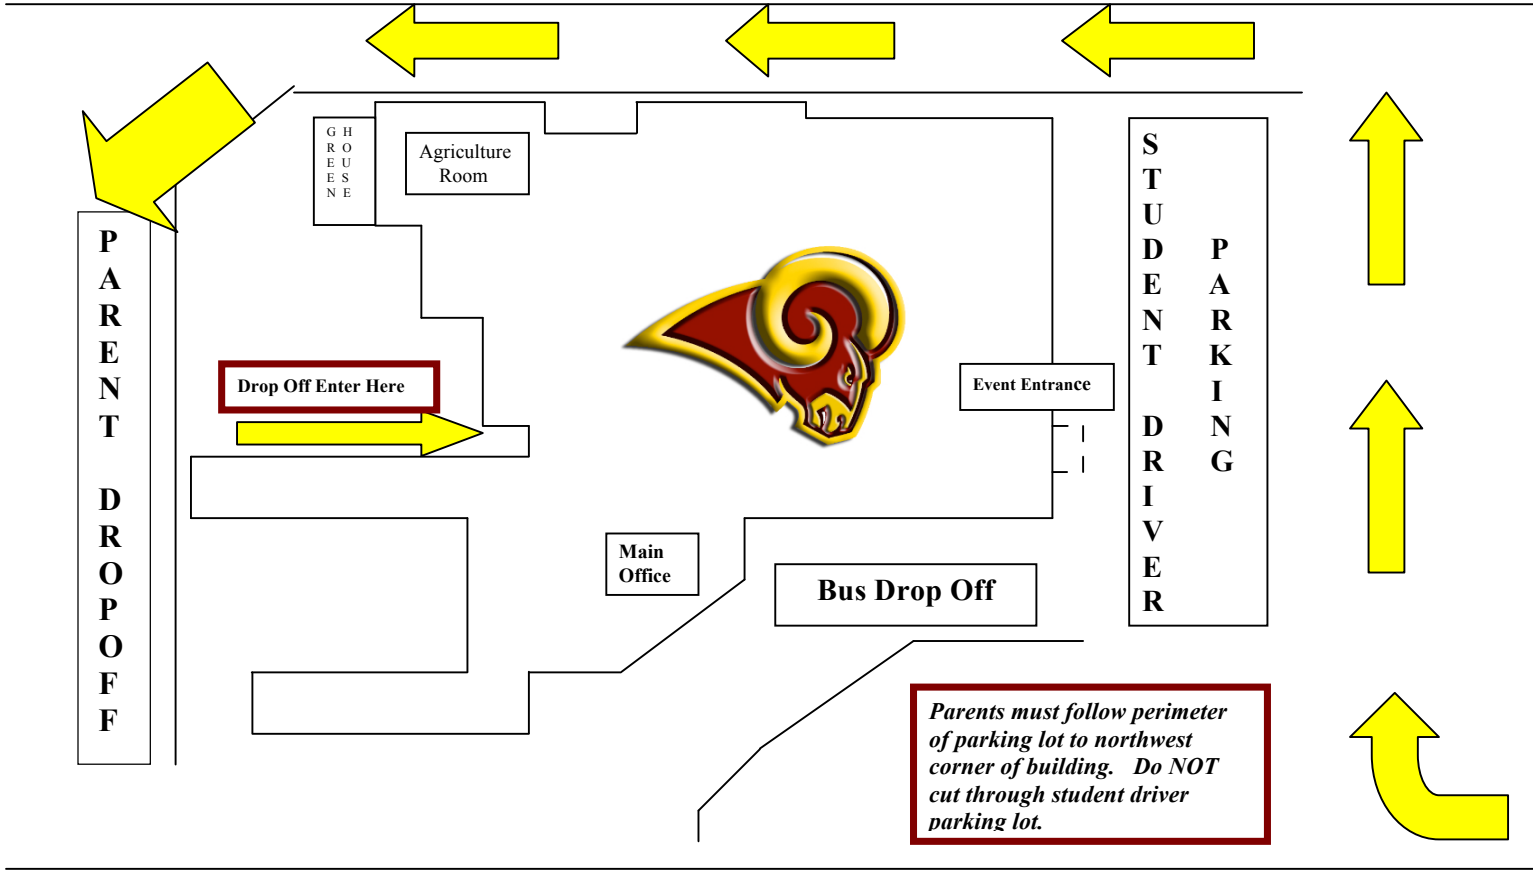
PARENT DROPOFF

GREEN HOUSE

Agriculture Room

Drop Off Enter Here

Main Office

Event Entrance

Bus Drop Off

STUDENT DRIVER PARKING

*Parents must follow perimeter of parking lot to northwest corner of building. Do NOT cut through student driver parking lot.*